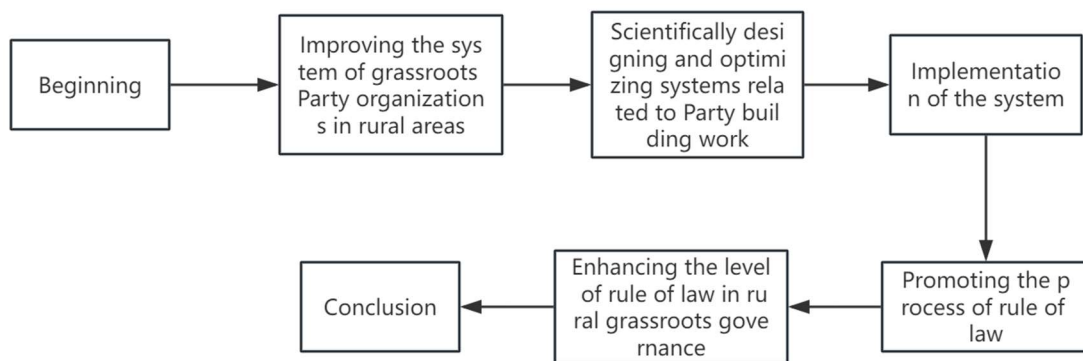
Beginning

Improving the sys tem of grassroots Party organization s in rural areas

Scientifically desi gning and optimi zing systems rela ted to Party buil ding work

Implementatio n of the system

Promoting the p rocess of rule of law

Enhancing the level of rule of law in ru ral grassroots gove rnance

Conclusion